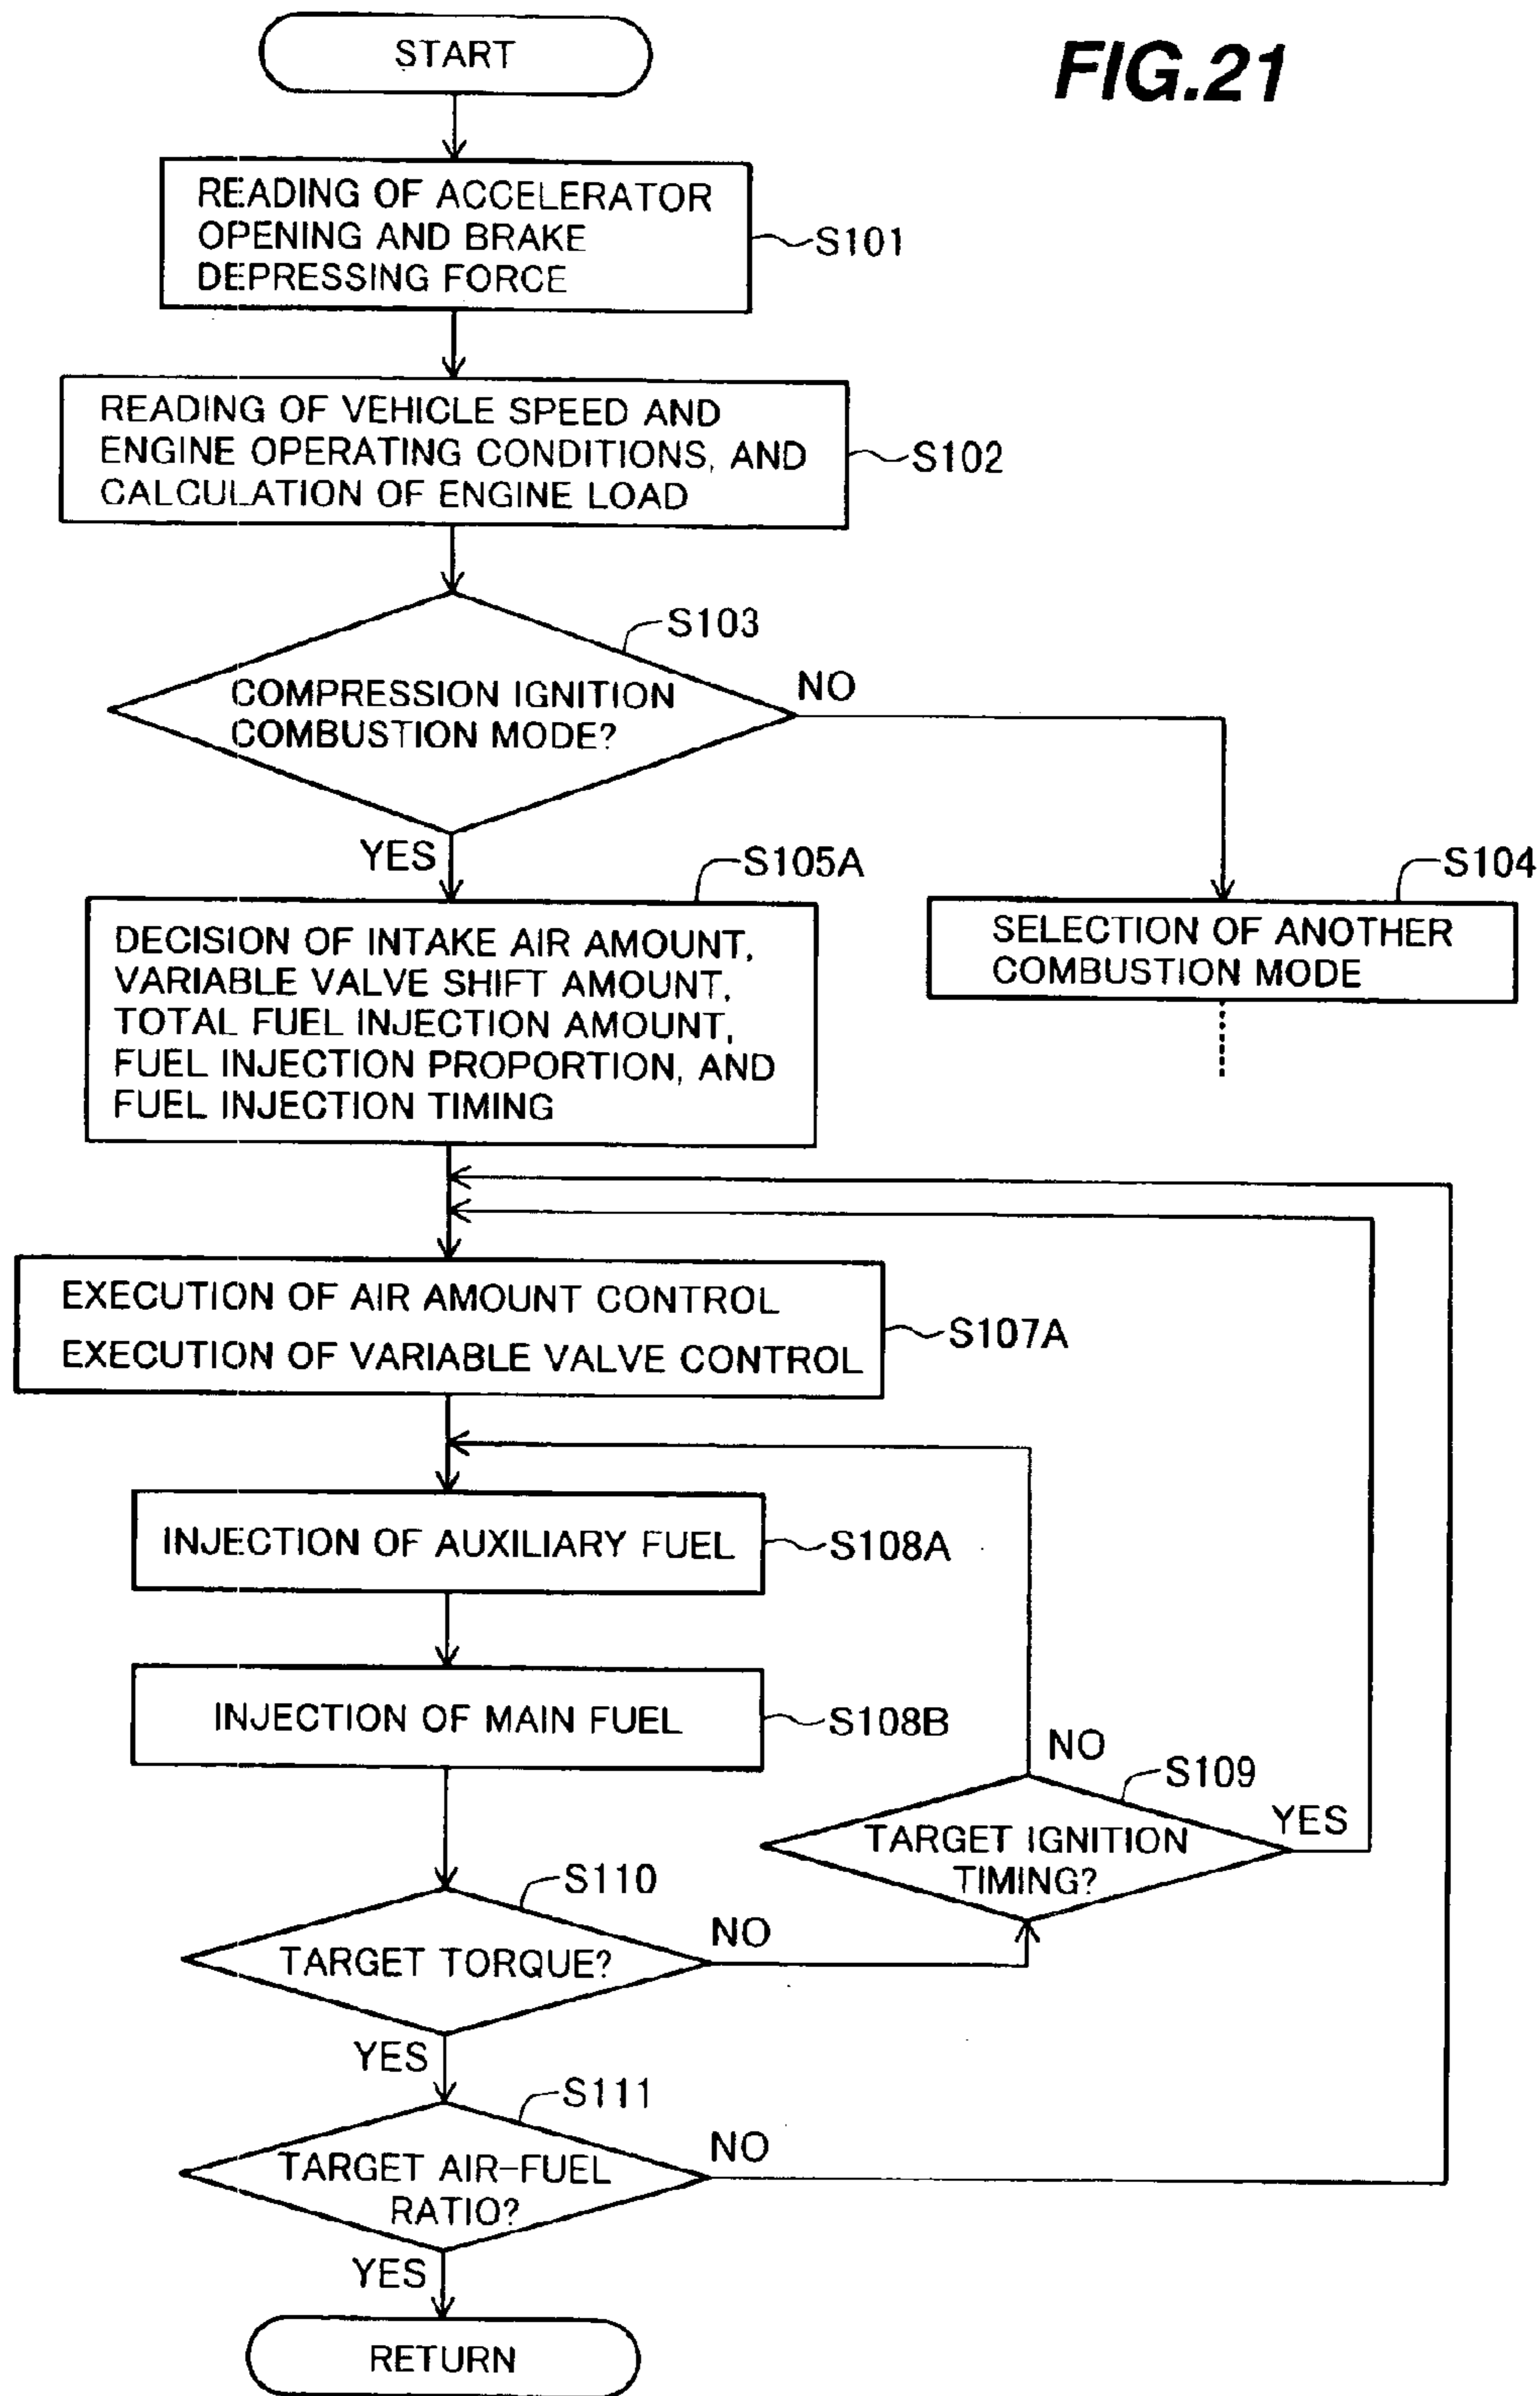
FIG.21

START

READING OF ACCELERATOR OPENING AND BRAKE DEPRESSING FORCE

S101

READING OF VEHICLE SPEED AND ENGINE OPERATING CONDITIONS, AND CALCULATION OF ENGINE LOAD

S102

S103

COMPRESSION IGNITION COMBUSTION MODE?

NO

YES

S105A

DECISION OF INTAKE AIR AMOUNT, VARIABLE VALVE SHIFT AMOUNT, TOTAL FUEL INJECTION AMOUNT, FUEL INJECTION PROPORTION, AND FUEL INJECTION TIMING

S104

SELECTION OF ANOTHER COMBUSTION MODE

EXECUTION OF AIR AMOUNT CONTROL
EXECUTION OF VARIABLE VALVE CONTROL

S107A

INJECTION OF AUXILIARY FUEL

S108A

INJECTION OF MAIN FUEL

S108B

NO

S109

TARGET IGNITION TIMING?

YES

S110

TARGET TORQUE?

NO

YES

S111

TARGET AIR-FUEL RATIO?

NO

YES

RETURN